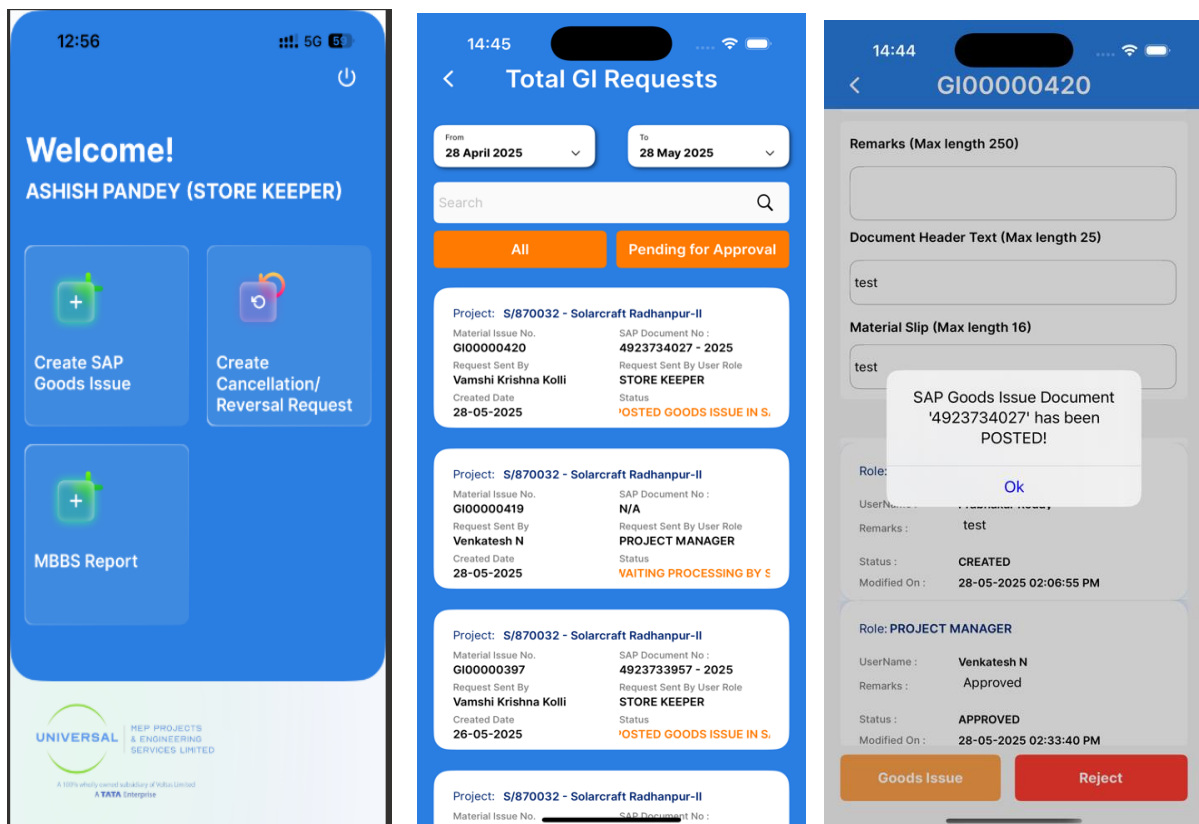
12:56
5G 58

Welcome!
ASHISH PANDEY (STORE KEEPER)

Create SAP Goods Issue

Create Cancellation/ Reversal Request

MBBS Report

UNIVERSAL MEP PROJECTS & ENGINEERING SERVICES LIMITED
A 100% wholly owned subsidiary of Voltas Limited
A TATA Enterprise

14:45
Total GI Requests

From
28 April 2025

To
28 May 2025

Search

All
Pending for Approval

Project: S/870032 - Solarcraft Radhanpur-II
Material Issue No.
GI00000420
SAP Document No :
4923734027 - 2025
Request Sent By
Vamshi Krishna Kolli
Request Sent By User Role
STORE KEEPER
Created Date
28-05-2025
Status
POSTED GOODS ISSUE IN S.

Project: S/870032 - Solarcraft Radhanpur-II
Material Issue No.
GI00000419
SAP Document No :
N/A
Request Sent By
Venkatesh N
Request Sent By User Role
PROJECT MANAGER
Created Date
28-05-2025
Status
VAITING PROCESSING BY S

Project: S/870032 - Solarcraft Radhanpur-II
Material Issue No.
GI00000397
SAP Document No :
4923733957 - 2025
Request Sent By
Vamshi Krishna Kolli
Request Sent By User Role
STORE KEEPER
Created Date
26-05-2025
Status
POSTED GOODS ISSUE IN S.

Project: S/870032 - Solarcraft Radhanpur-II
Material Issue No.
SAP Document No :

14:44
GI00000420

Remarks (Max length 250)

Document Header Text (Max length 25)
test

Material Slip (Max length 16)
test

SAP Goods Issue Document '4923734027' has been POSTED!
Ok

Role:
UserName :
Remarks :
test
Status :
CREATED
Modified On :
28-05-2025 02:06:55 PM

Role: PROJECT MANAGER
UserName :
Venkatesh N
Remarks :
Approved
Status :
APPROVED
Modified On :
28-05-2025 02:33:40 PM

Goods Issue
Reject